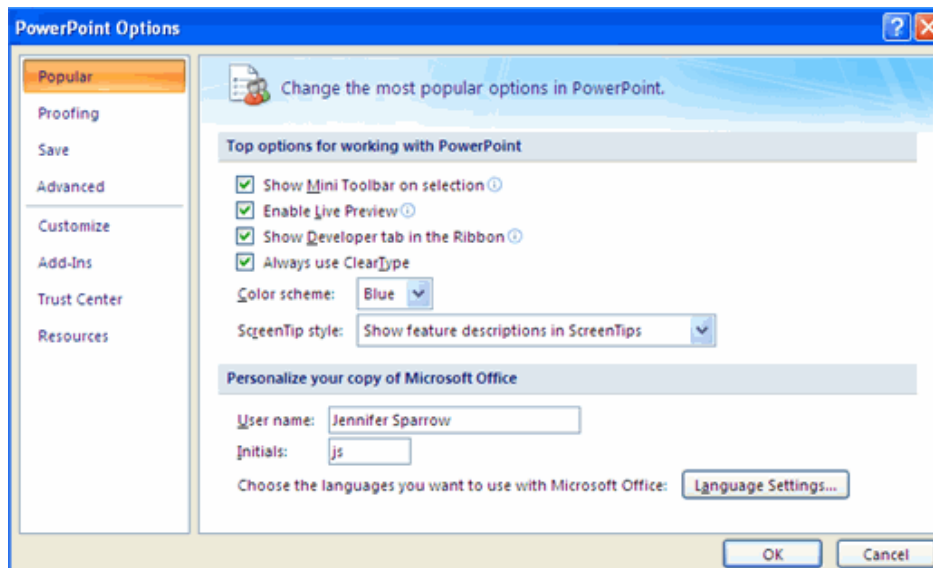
PowerPoint Options

Popular
Proofing
Save
Advanced
Customize
Add-Ins
Trust Center
Resources

Change the most popular options in PowerPoint.

Top options for working with PowerPoint

Show Mini Toolbar on selection
Enable Live Preview
Show Developer tab in the Ribbon
Always use ClearType

Color scheme: Blue

ScreenTip style: Show feature descriptions in ScreenTips

Personalize your copy of Microsoft Office

User name: Jennifer Sparrow
Initials: js

Choose the languages you want to use with Microsoft Office: Language Settings...

OK
Cancel